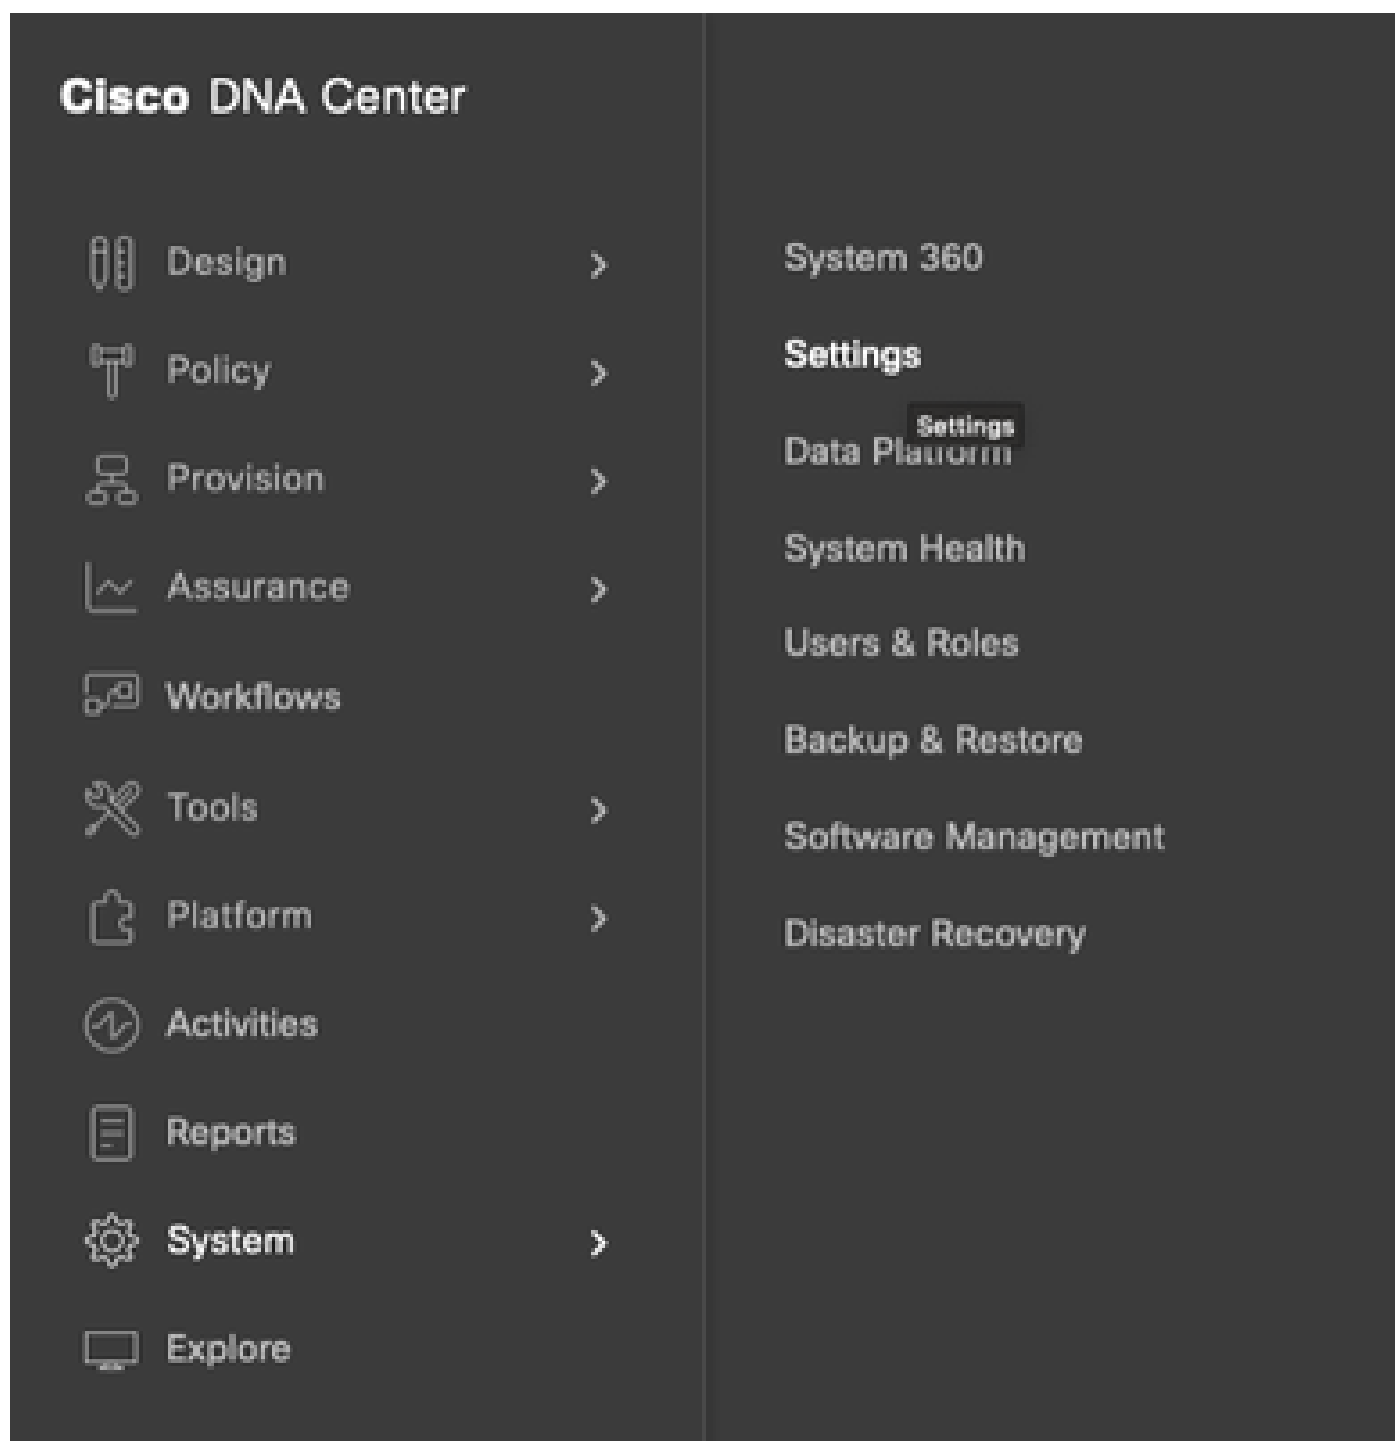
Cisco DNA Center

Design
Policy
Provision
Assurance
Workflows
Tools
Platform
Activities
Reports
System
Explore

System 360
Settings
Data Pla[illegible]
Settings
System Health
Users & Roles
Backup & Restore
Software Management
Disaster Recovery